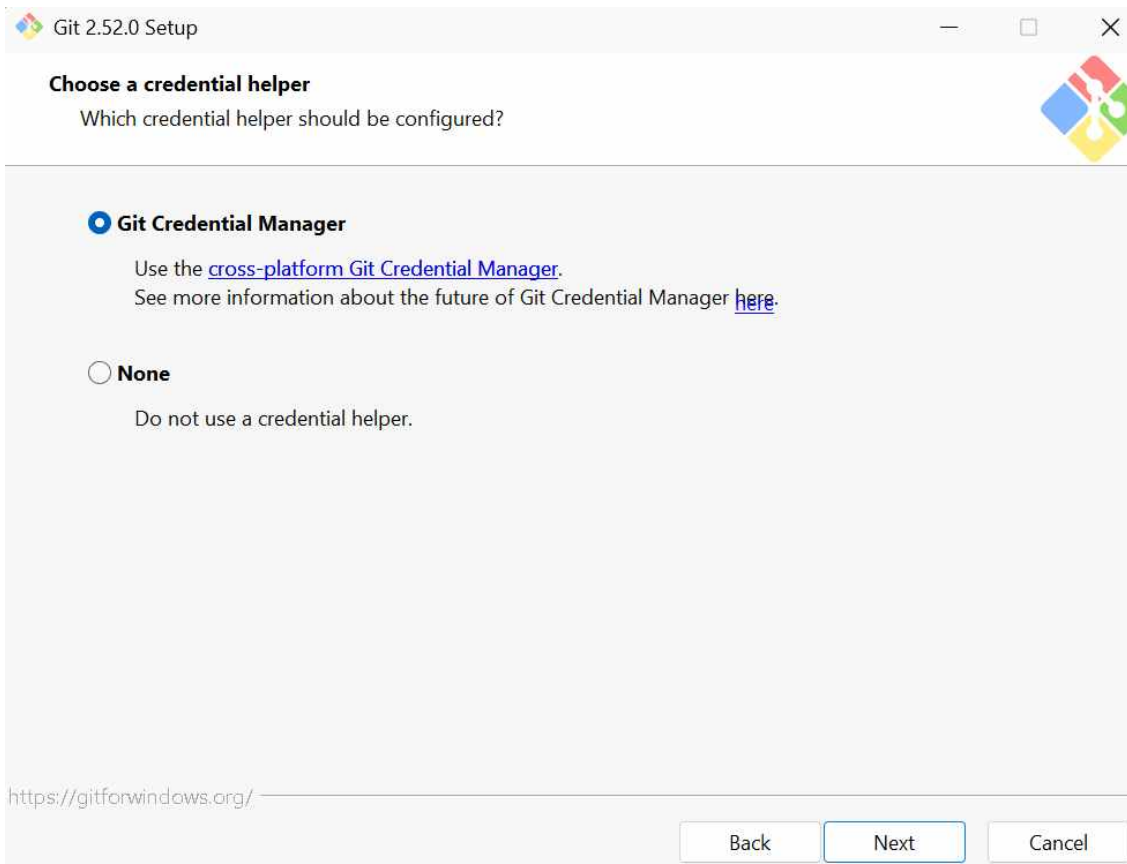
Git 2.52.0 Setup

Choose a credential helper
Which credential helper should be configured?

Git Credential Manager

Use the cross-platform Git Credential Manager.
See more information about the future of Git Credential Manager here.

None

Do not use a credential helper.

https://gitforwindows.org/

Back
Next
Cancel